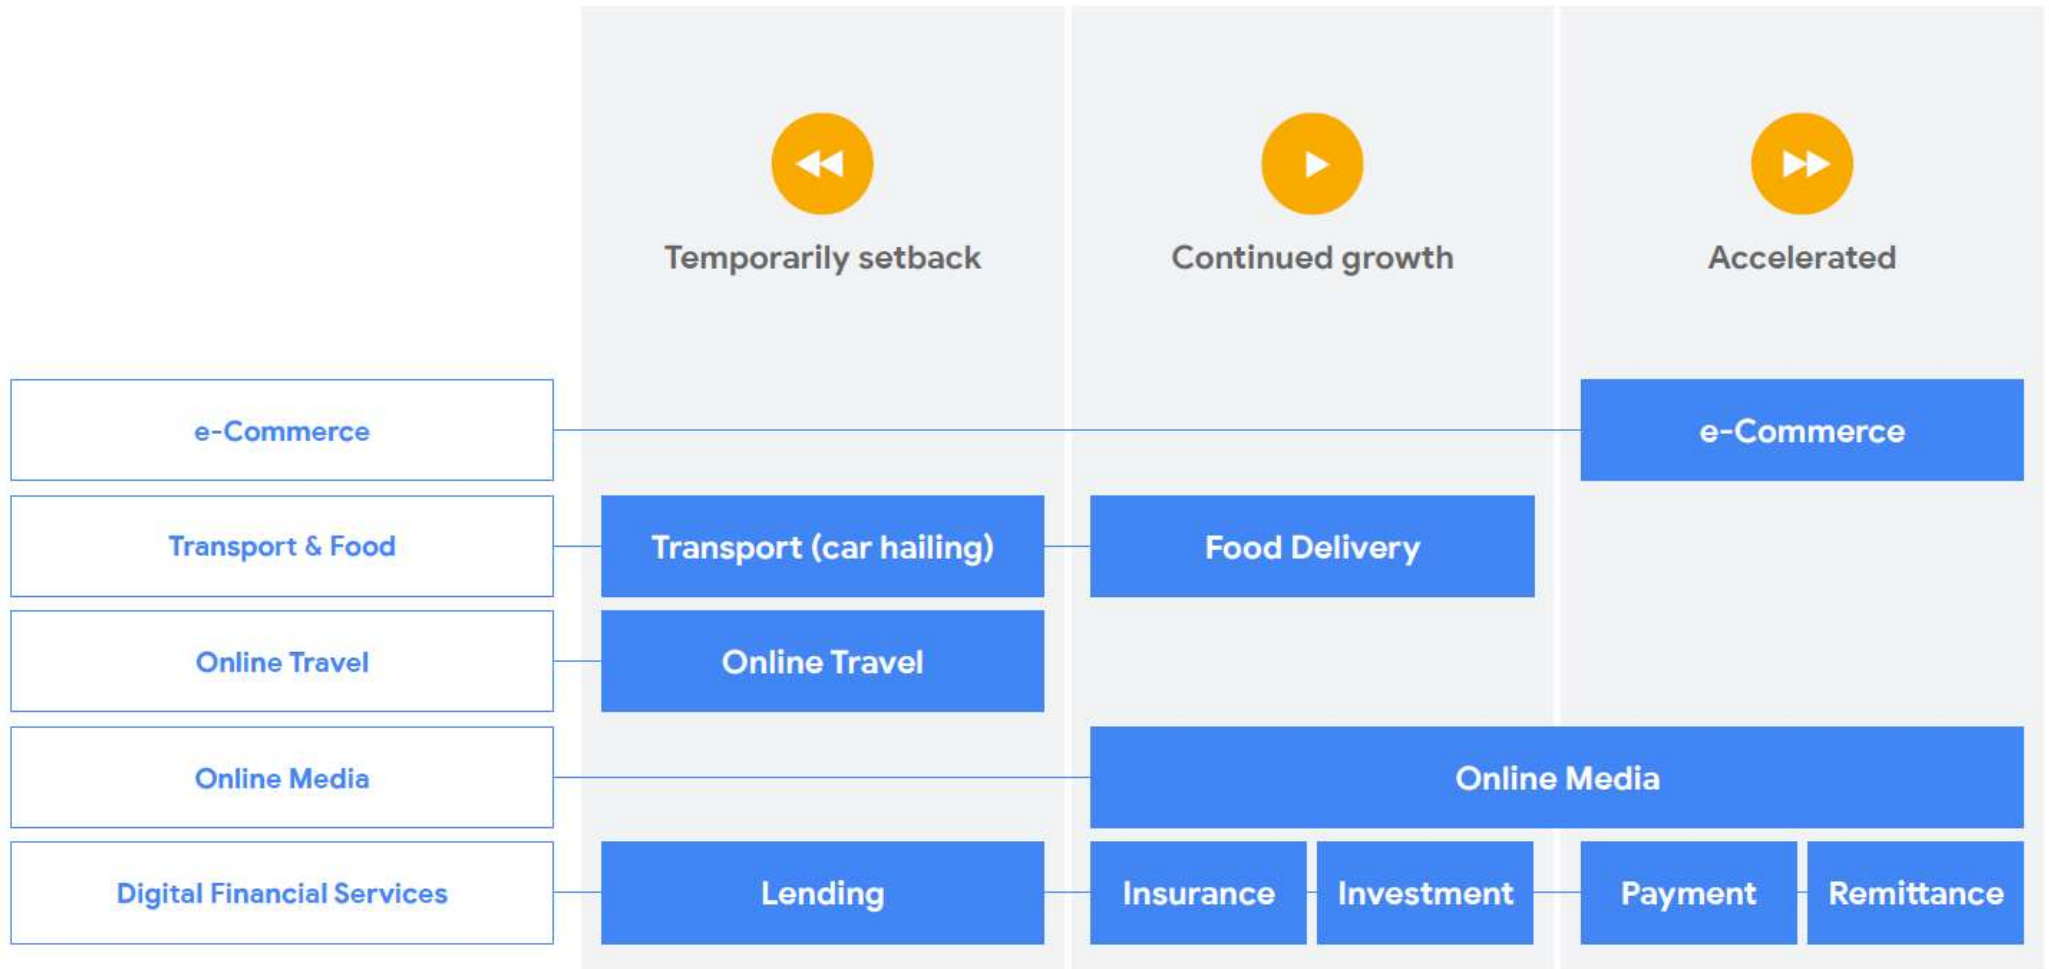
| | Temporarily setback | Continued growth | Accelerated |
|---|---|---|---|
| e-Commerce | | | e-Commerce |
| Transport & Food | Transport (car hailing) | Food Delivery | |
| Online Travel | Online Travel | | |
| Online Media | | Online Media | Online Media |
| Digital Financial Services | Lending | Insurance, Investment | Payment, Remittance |